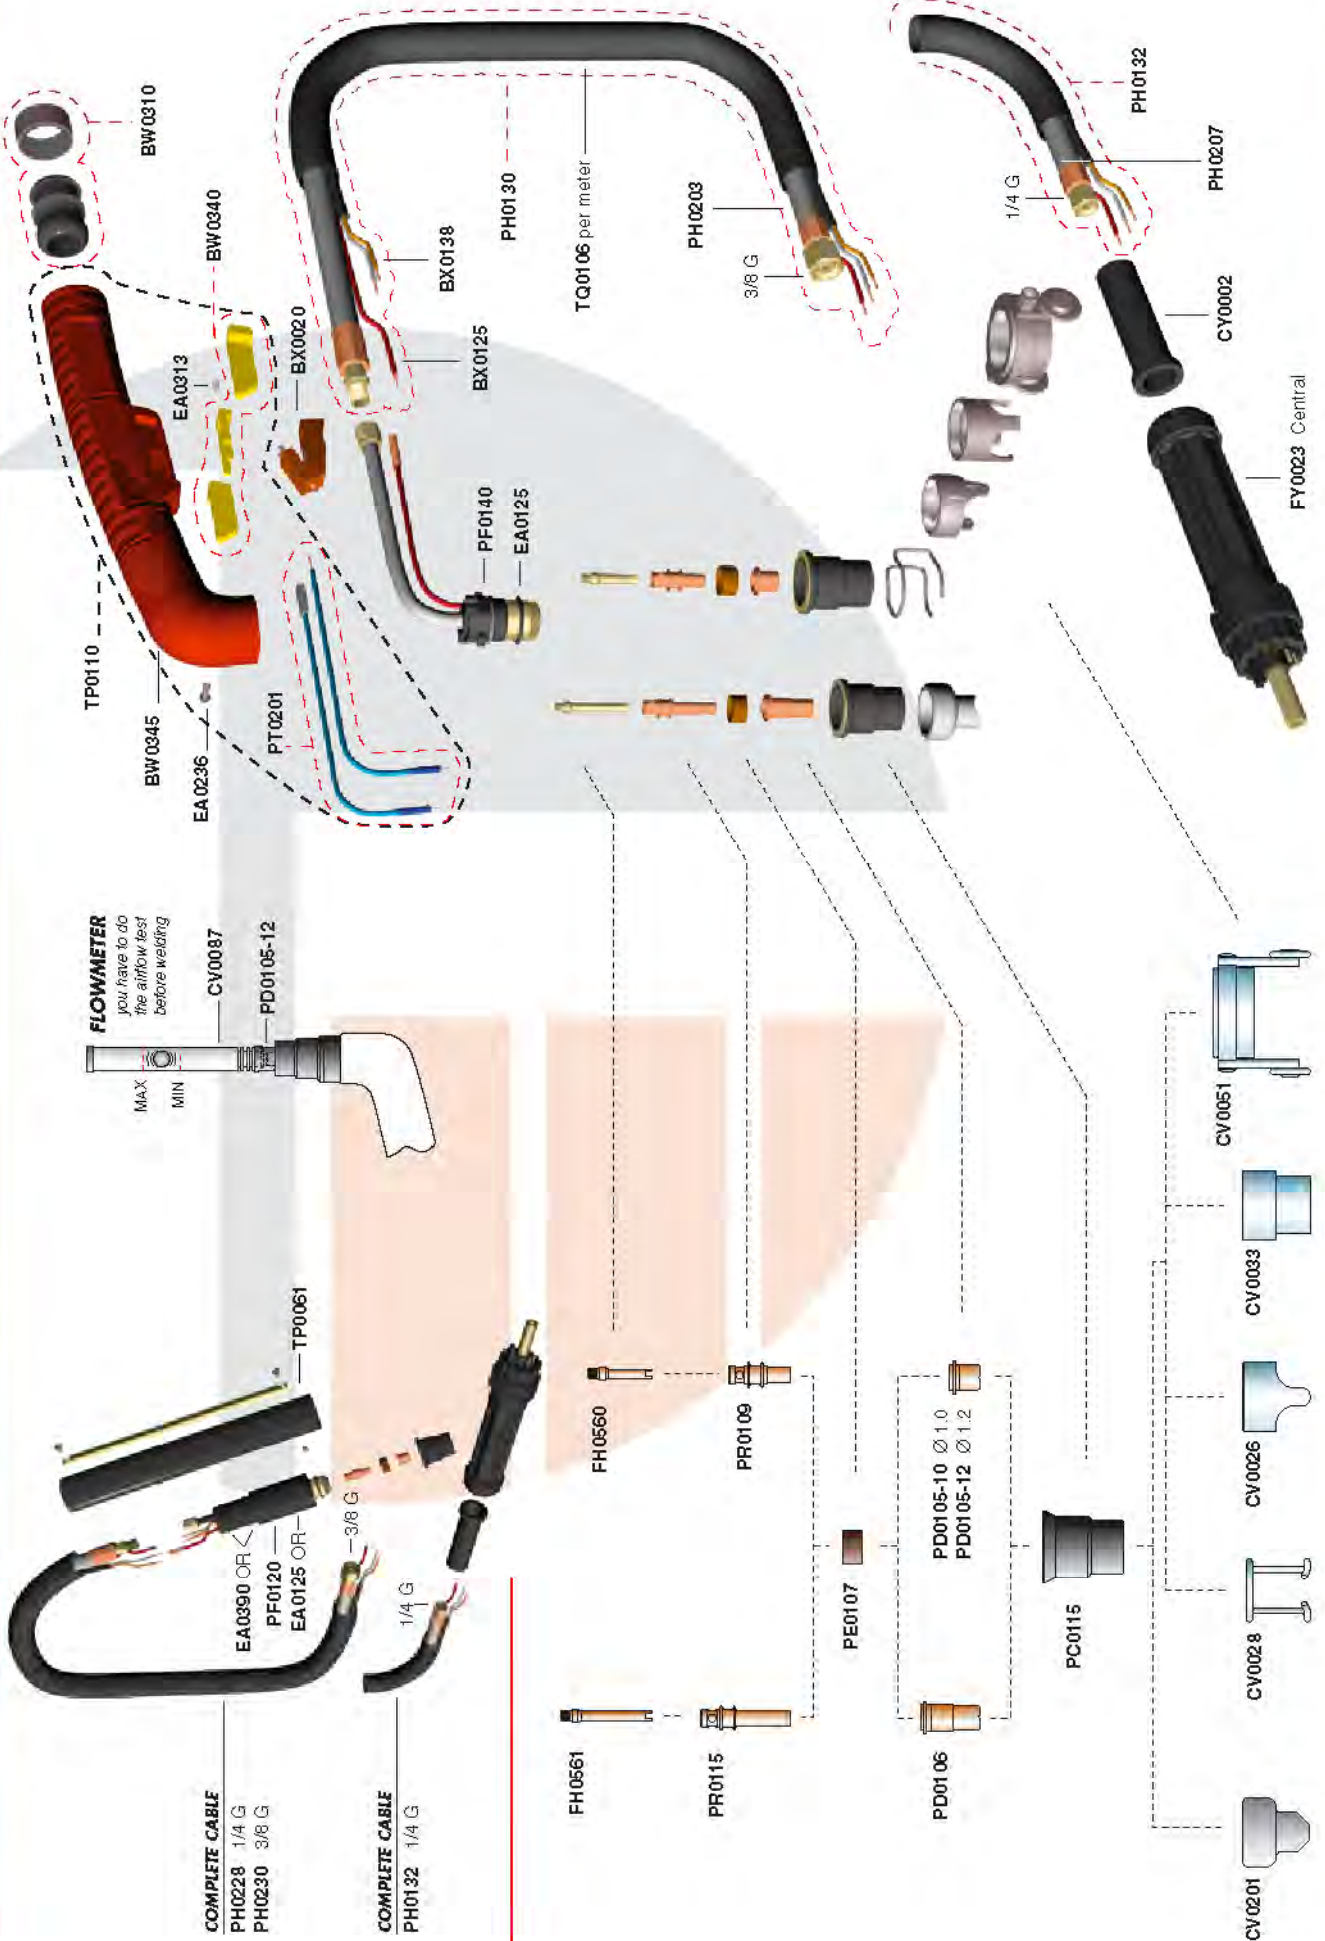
BW0310
BW0340
EA0313
BX0020
TP0110
BW0345
EA0236
PT0201
BX0138
BX0125
PF0140
EA0125
PH0130
TQ0106 per meter
PH0203
3/8 G
PH0132
PH0207
1/4 G
CY0002
FY0023 Central

FLOWMETER
you have to do the airflow test before welding
CV0087
PD0105-12
MAX
MIN

TP0061
EA0390 OR
PF0120
EA0125 OR
3/8 G
1/4 G

COMPLETE CABLE
PH0228 1/4 G
PH0230 3/8 G

COMPLETE CABLE
PH0132 1/4 G

FH0560
FH0561
PR0109
PR0115
PE0107
PD0105-10 Ø1.0
PD0105-12 Ø1.2
PD0106
PC0115
CV0051
CV0033
CV0026
CV0028
CV0201